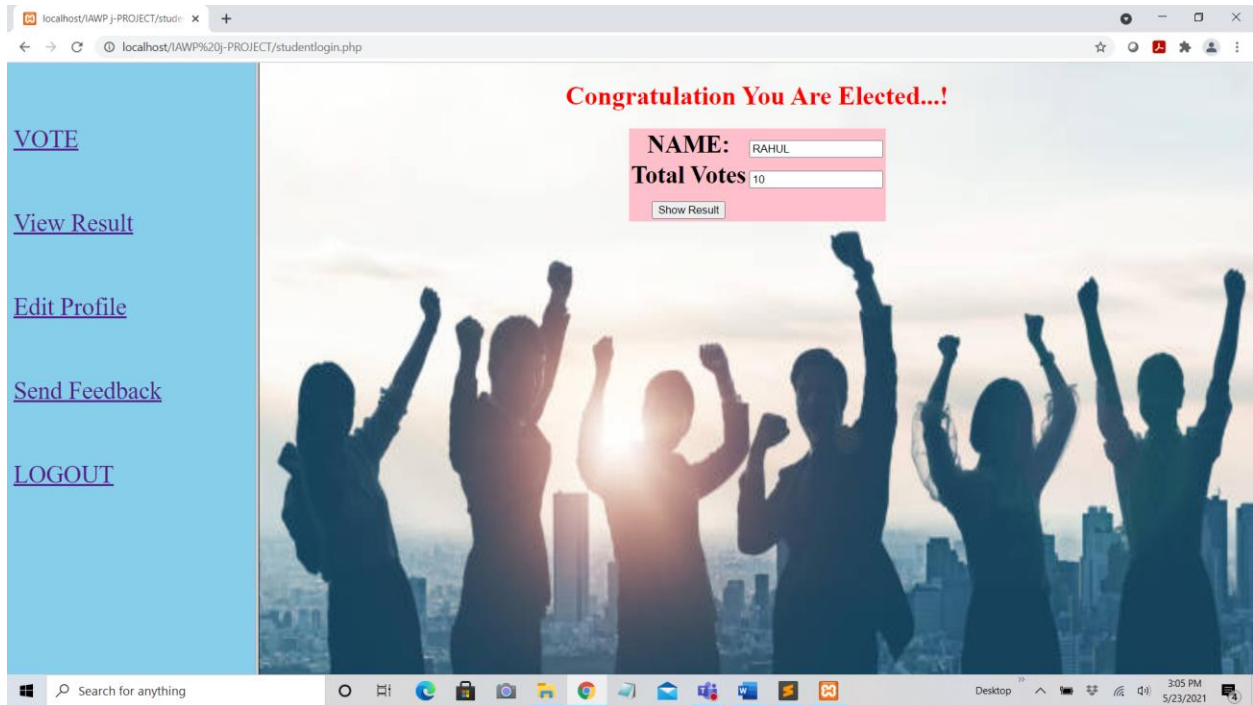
localhost/IAWP j-PROJECT/stude ×

localhost/IAWP%20j-PROJECT/studentlogin.php

VOTE

View Result

Edit Profile

Send Feedback

LOGOUT

Congratulation You Are Elected...!

NAME: RAHUL

Total Votes 10

Show Result

Search for anything

Desktop

3:05 PM
5/23/2021